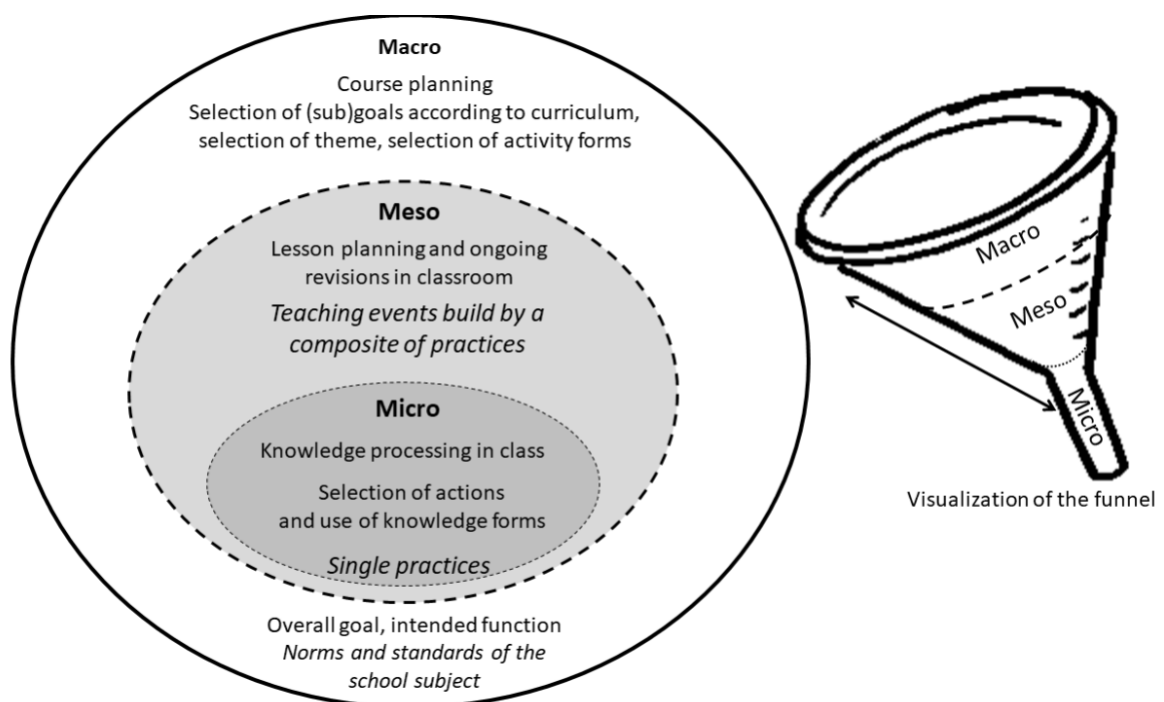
Macro

Course planning
Selection of (sub)goals according to curriculum, selection of theme, selection of activity forms

Meso

Lesson planning and ongoing revisions in classroom

*Teaching events build by a composite of practices*

Micro

Knowledge processing in class

Selection of actions and use of knowledge forms

*Single practices*

Overall goal, intended function
*Norms and standards of the school subject*

Macro

Meso

Micro

Visualization of the funnel